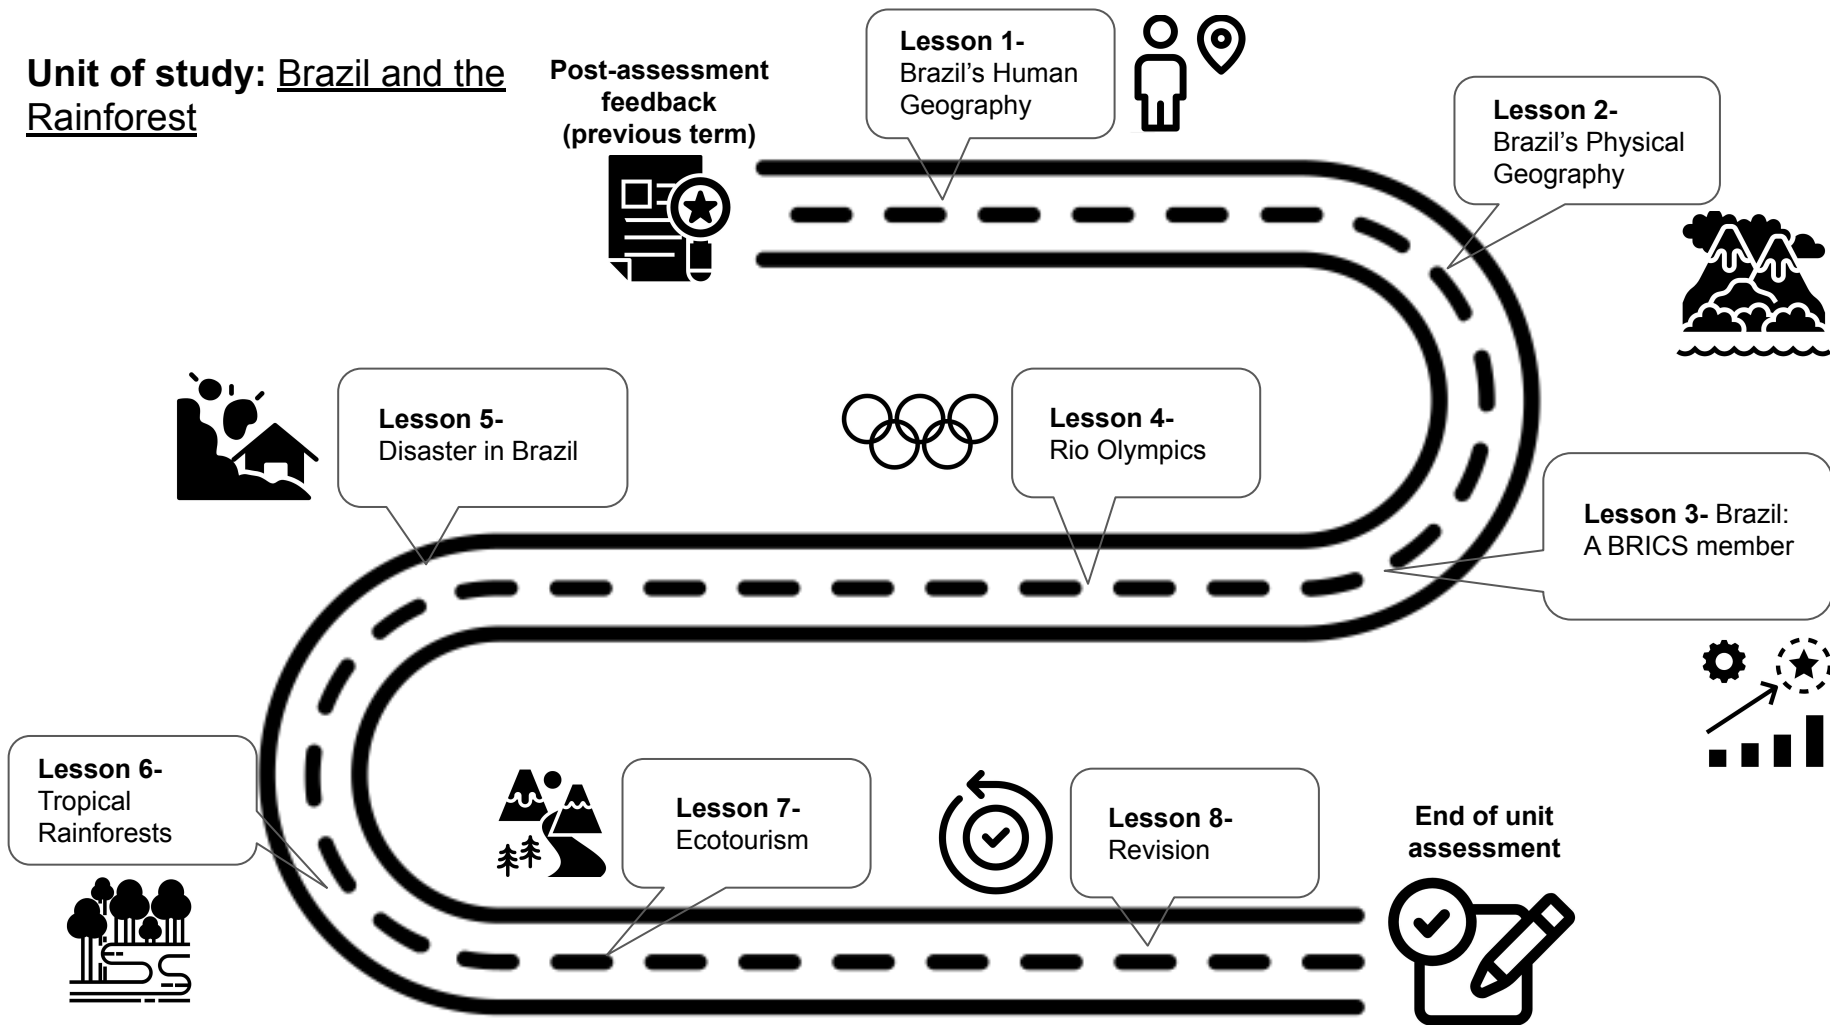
Unit of study: Brazil and the Rainforest

Post-assessment feedback (previous term)

Lesson 1- Brazil's Human Geography

Lesson 2- Brazil's Physical Geography

Lesson 3- Brazil: A BRICS member

Lesson 4- Rio Olympics

Lesson 5- Disaster in Brazil

Lesson 6- Tropical Rainforests

Lesson 7- Ecotourism

Lesson 8- Revision

End of unit assessment